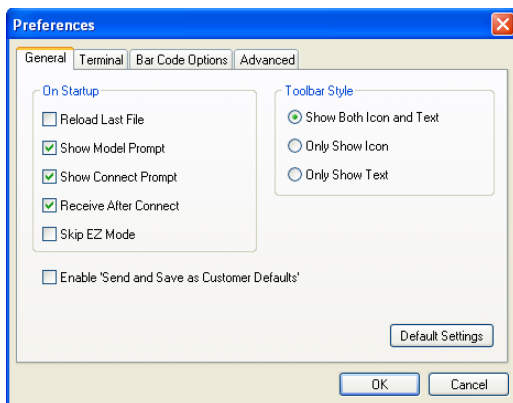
Preferences

General | Terminal | Bar Code Options | Advanced

On Startup
Reload Last File
Show Model Prompt
Show Connect Prompt
Receive After Connect
Skip EZ Mode

Toolbar Style
Show Both Icon and Text
Only Show Icon
Only Show Text

Enable 'Send and Save as Customer Defaults'

Default Settings

OK
Cancel